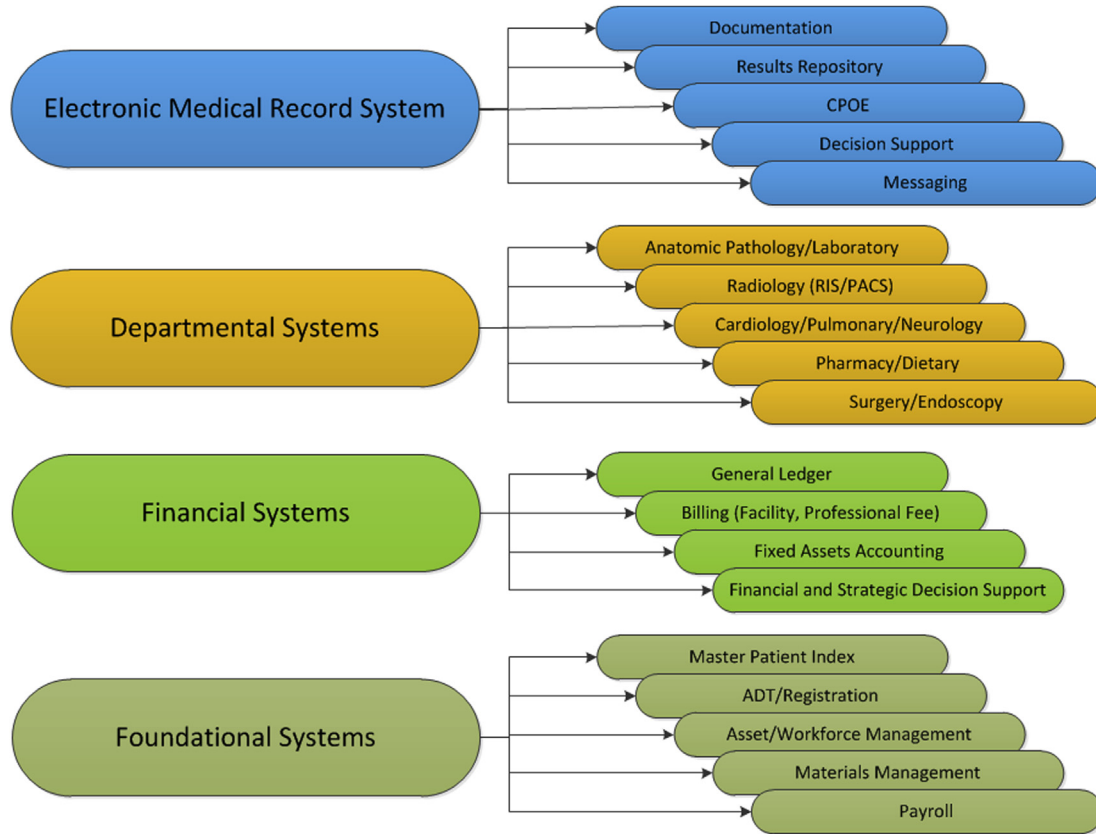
Electronic Medical Record System

Documentation
Results Repository
CPOE
Decision Support
Messaging

Departmental Systems

Anatomic Pathology/Laboratory
Radiology (RIS/PACS)
Cardiology/Pulmonary/Neurology
Pharmacy/Dietary
Surgery/Endoscopy

Financial Systems

General Ledger
Billing (Facility, Professional Fee)
Fixed Assets Accounting
Financial and Strategic Decision Support

Foundational Systems

Master Patient Index
ADT/Registration
Asset/Workforce Management
Materials Management
Payroll